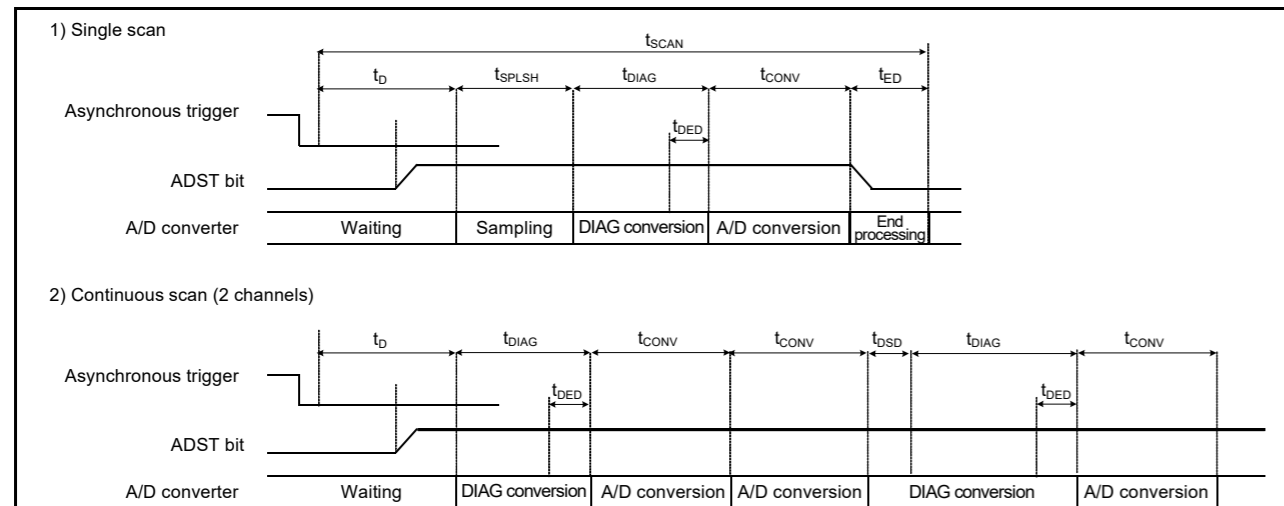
1) Single scan

$t_{SCAN}$

$t_D$ $t_{SPLSH}$ $t_{DIAG}$ $t_{CONV}$ $t_{ED}$

Asynchronous trigger

$t_{DED}$

ADST bit

A/D converter Waiting Sampling DIAG conversion A/D conversion End processing

2) Continuous scan (2 channels)

$t_D$ $t_{DIAG}$ $t_{CONV}$ $t_{CONV}$ $t_{DSD}$ $t_{DIAG}$ $t_{CONV}$

Asynchronous trigger

$t_{DED}$ $t_{DED}$

ADST bit

A/D converter Waiting DIAG conversion A/D conversion A/D conversion DIAG conversion A/D conversion